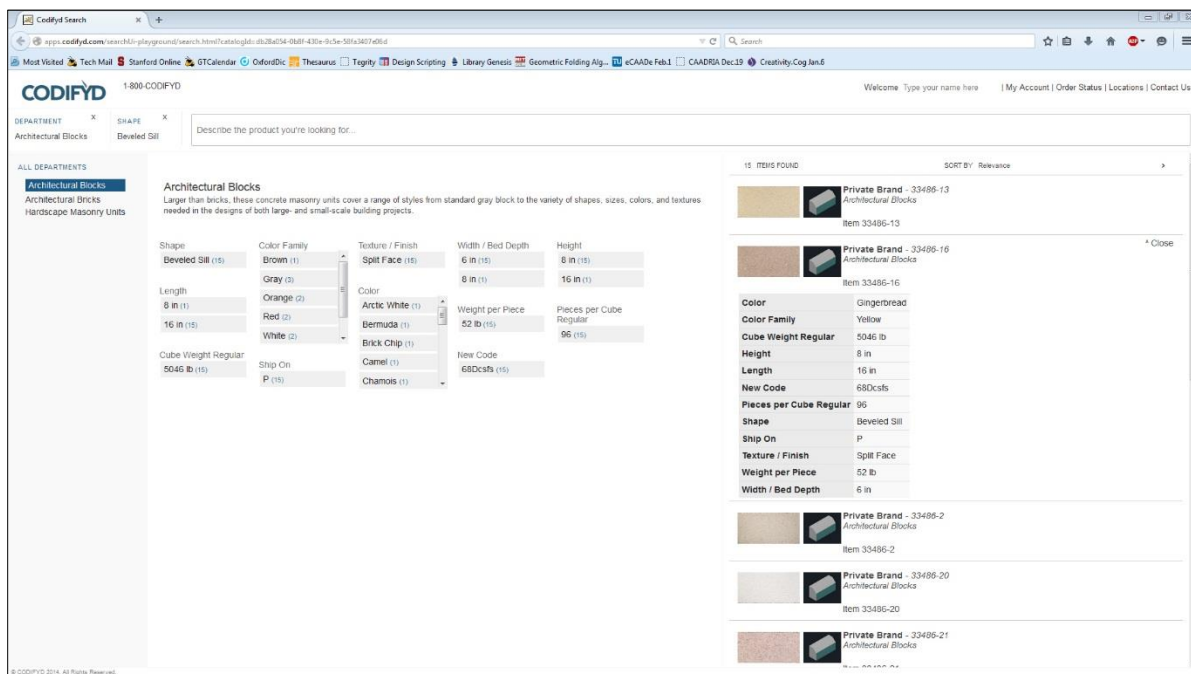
Codifyd Search × +

apps.codifyd.com/searchUi-playground/search.html?catalogId=db28a054-0b8f-430e-9c5e-58fa3407e06d

Search

Most Visited Tech Mail Stanford Online GTCalendar OxfordDic Thesaurus Tegrity Design Scripting Library Genesis Geometric Folding Alg... eCAADe Feb.1 CAADRIA Dec.19 Creativity.Cog Jan.6

CODIFYD 1-800-CODIFYD

Welcome Type your name here | My Account | Order Status | Locations | Contact Us

DEPARTMENT × Architectural Blocks SHAPE × Beveled Sill

Describe the product you're looking for...

ALL DEPARTMENTS
Architectural Blocks
Architectural Bricks
Hardscape Masonry Units

Architectural Blocks
Larger than bricks, these concrete masonry units cover a range of styles from standard gray block to the variety of shapes, sizes, colors, and textures needed in the designs of both large- and small-scale building projects.

Shape
Beveled Sill (15)

Length
8 in (1)
16 in (15)

Cube Weight Regular
5046 lb (15)

Color Family
Brown (1)
Gray (3)
Orange (2)
Red (2)
White (2)

Ship On
P (15)

Texture / Finish
Split Face (15)

Color
Arctic White (1)
Bermuda (1)
Brick Chip (1)
Camel (1)
Chamois (1)

Width / Bed Depth
6 in (15)
8 in (1)

Weight per Piece
52 lb (15)

New Code
68Dcsfs (15)

Height
8 in (15)
16 in (1)

Pieces per Cube Regular
96 (15)

15 ITEMS FOUND SORT BY Relevance

Private Brand - 33486-13
Architectural Blocks
Item 33486-13

Private Brand - 33486-16
Architectural Blocks
Item 33486-16
^ Close

| Color | Gingerbread |
|---|---|
| Color Family | Yellow |
| Cube Weight Regular | 5046 lb |
| Height | 8 in |
| Length | 16 in |
| New Code | 68Dcsfs |
| Pieces per Cube Regular | 96 |
| Shape | Beveled Sill |
| Ship On | P |
| Texture / Finish | Split Face |
| Weight per Piece | 52 lb |
| Width / Bed Depth | 6 in |

Private Brand - 33486-2
Architectural Blocks
Item 33486-2

Private Brand - 33486-20
Architectural Blocks
Item 33486-20

Private Brand - 33486-21
Architectural Blocks
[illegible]

© CODIFYD 2014. All Rights Reserved.